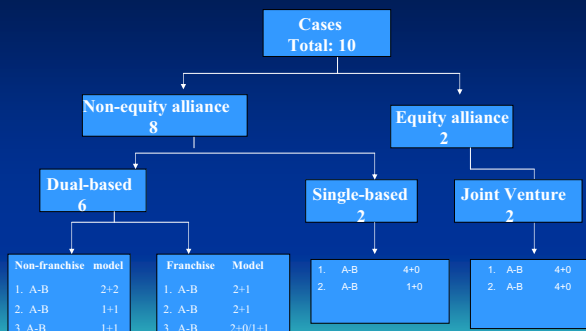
Cases
Total: 10

Non-equity alliance
8

Equity alliance
2

Dual-based
6

Single-based
2

Joint Venture
2

| Non-franchise | model |
|---|---|
| 1. A-B | 2+2 |
| 2. A-B | 1+1 |
| 3. A-B | 1+1 |

| Franchise | Model |
|---|---|
| 1. A-B | 2+1 |
| 2. A-B | 2+1 |
| 3. A-B | 2+0/1+1 |

| | |
|---|---|
| 1. A-B | 4+0 |
| 2. A-B | 1+0 |

| | |
|---|---|
| 1. A-B | 4+0 |
| 2. A-B | 4+0 |